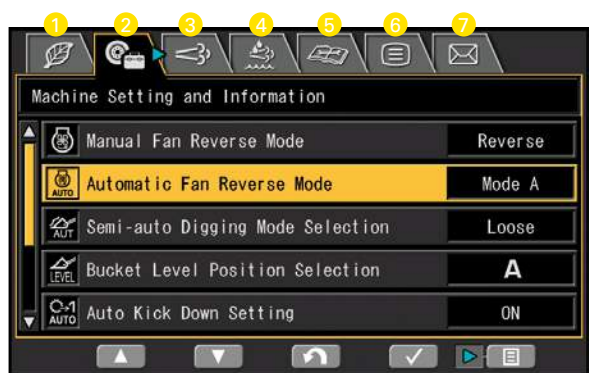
1 2 3 4 5 6 7

Machine Setting and Information

AUTO

Manual Fan Reverse Mode | Reverse

Automatic Fan Reverse Mode | Mode A

AUT

Semi-auto Digging Mode Selection | Loose

LEVEL

Bucket Level Position Selection | A

AUTO

Auto Kick Down Setting | ON